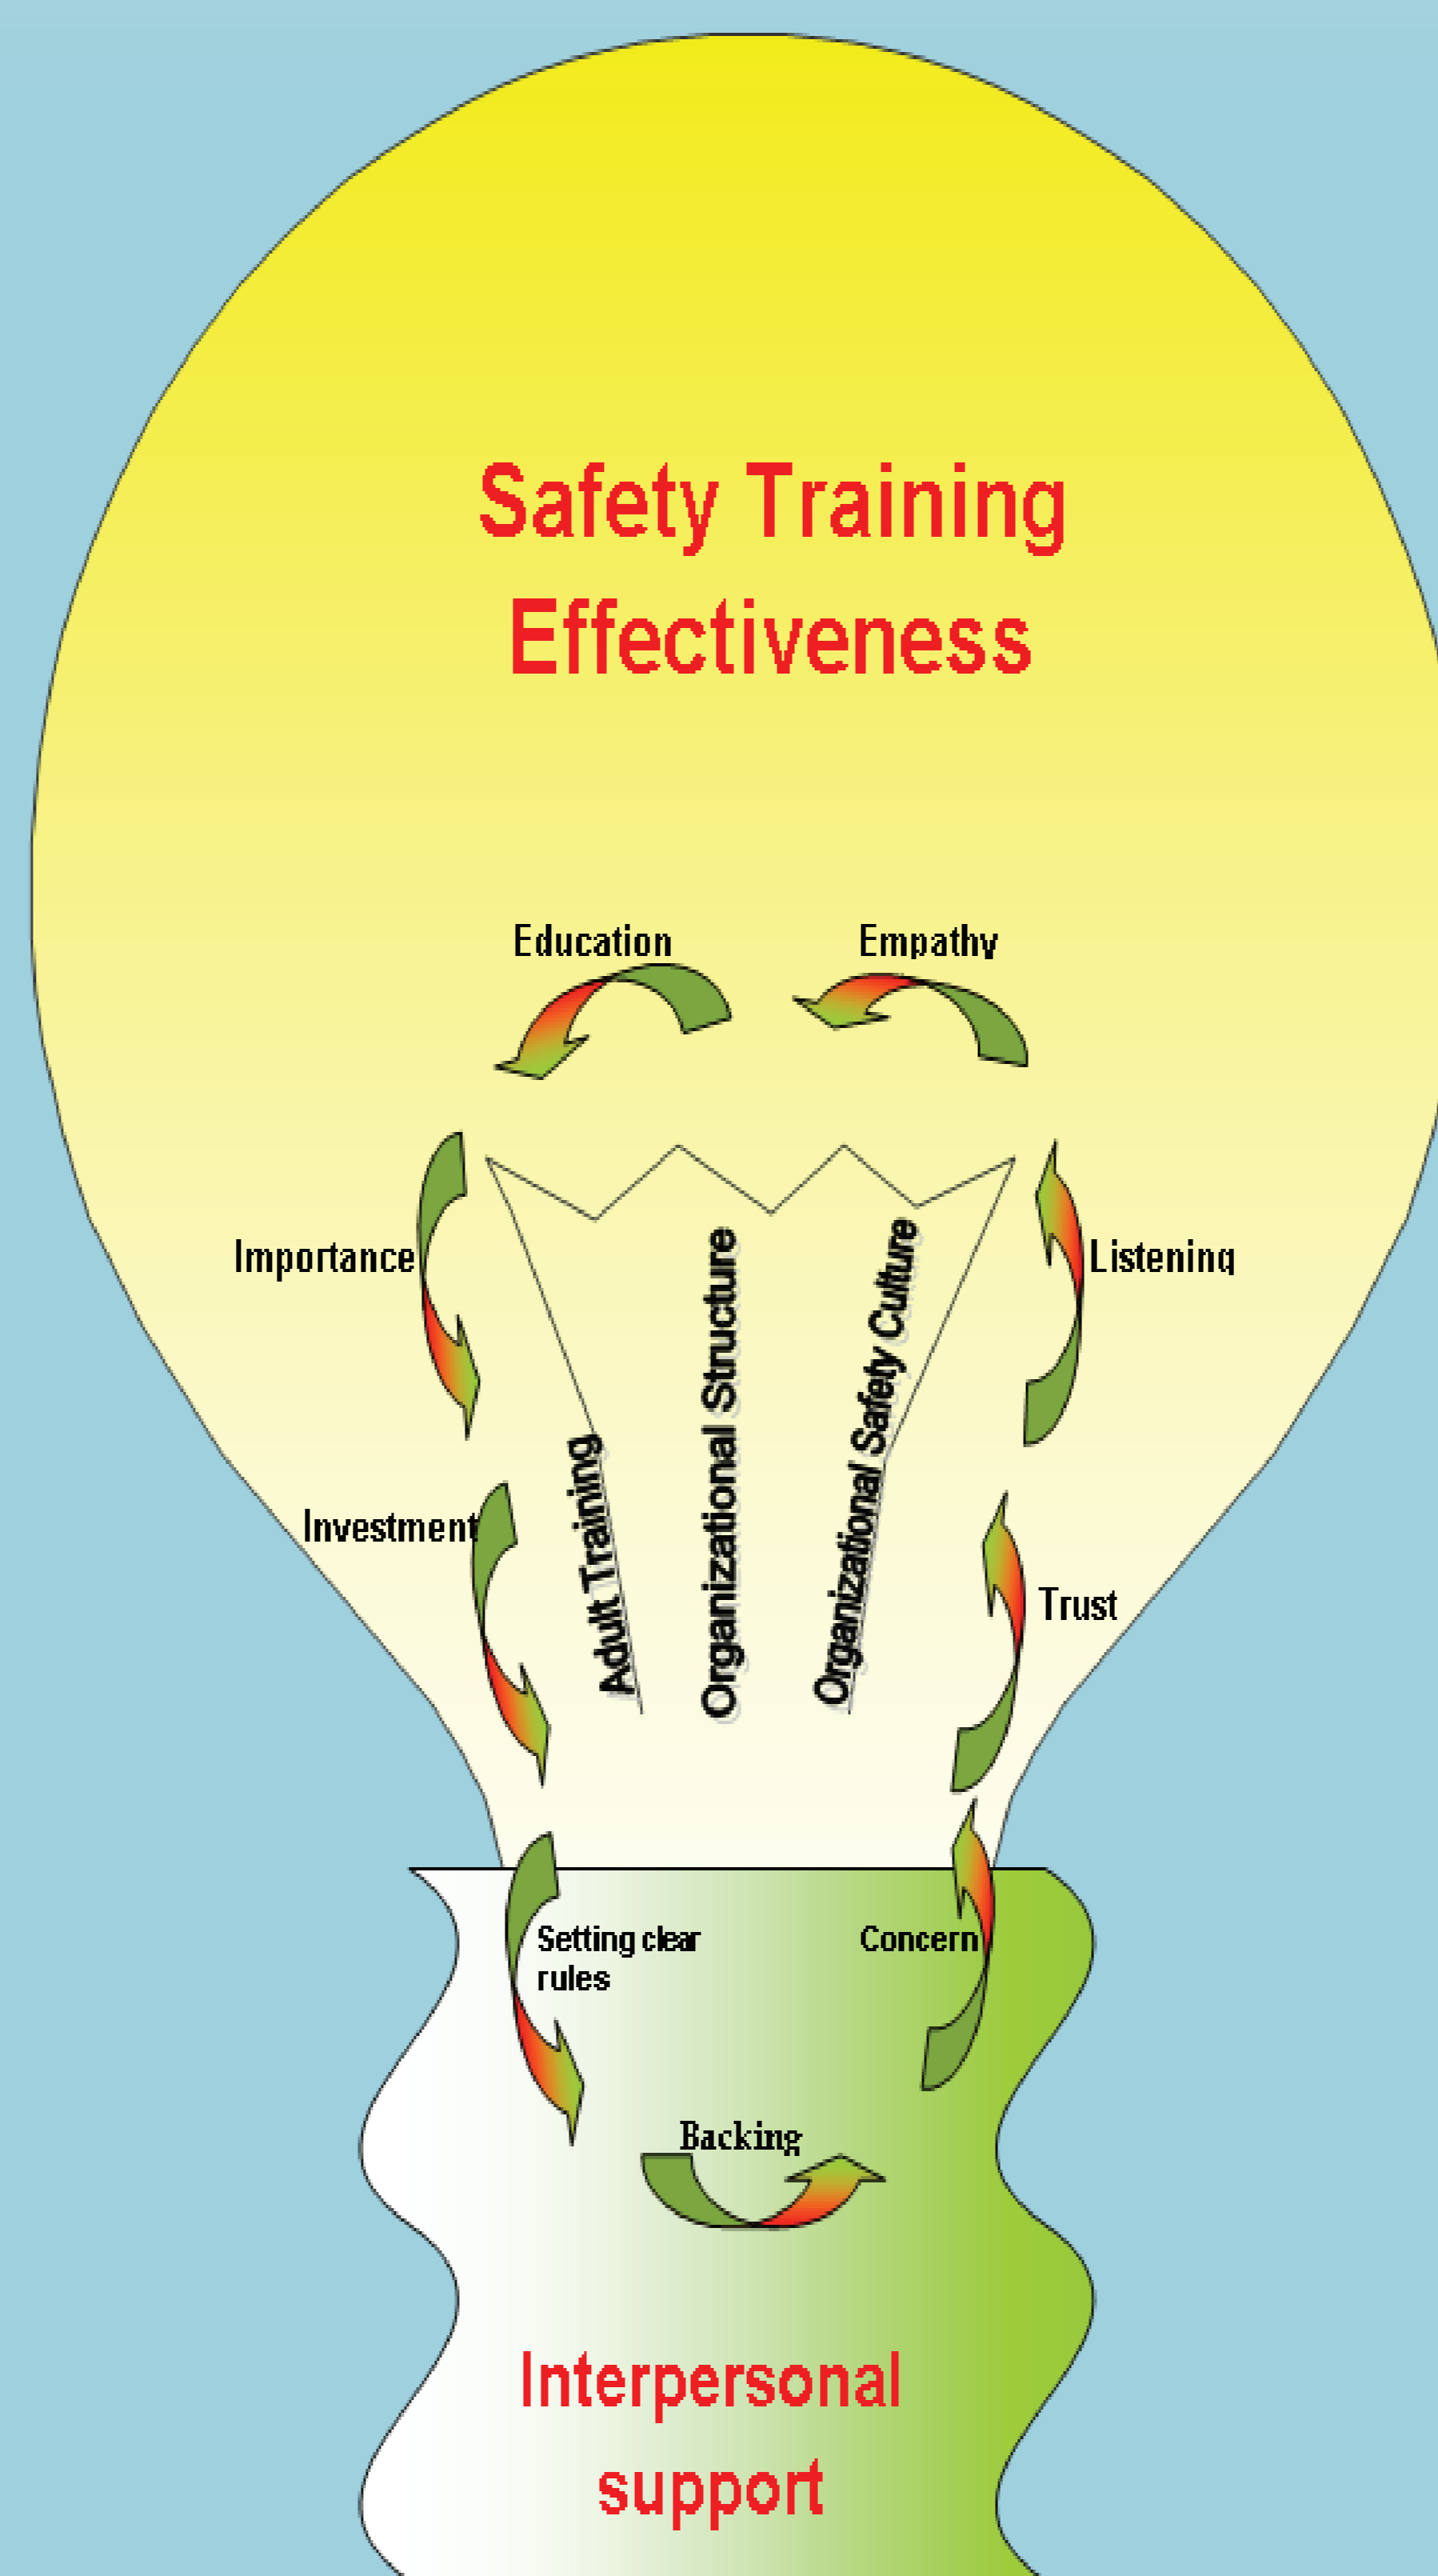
Safety Training Effectiveness

Education

Empathy

Importance

Listening

Adult Training

Organizational Structure

Organizational Safety Culture

Investment

Trust

Setting clear rules

Concern

Backing

Interpersonal support